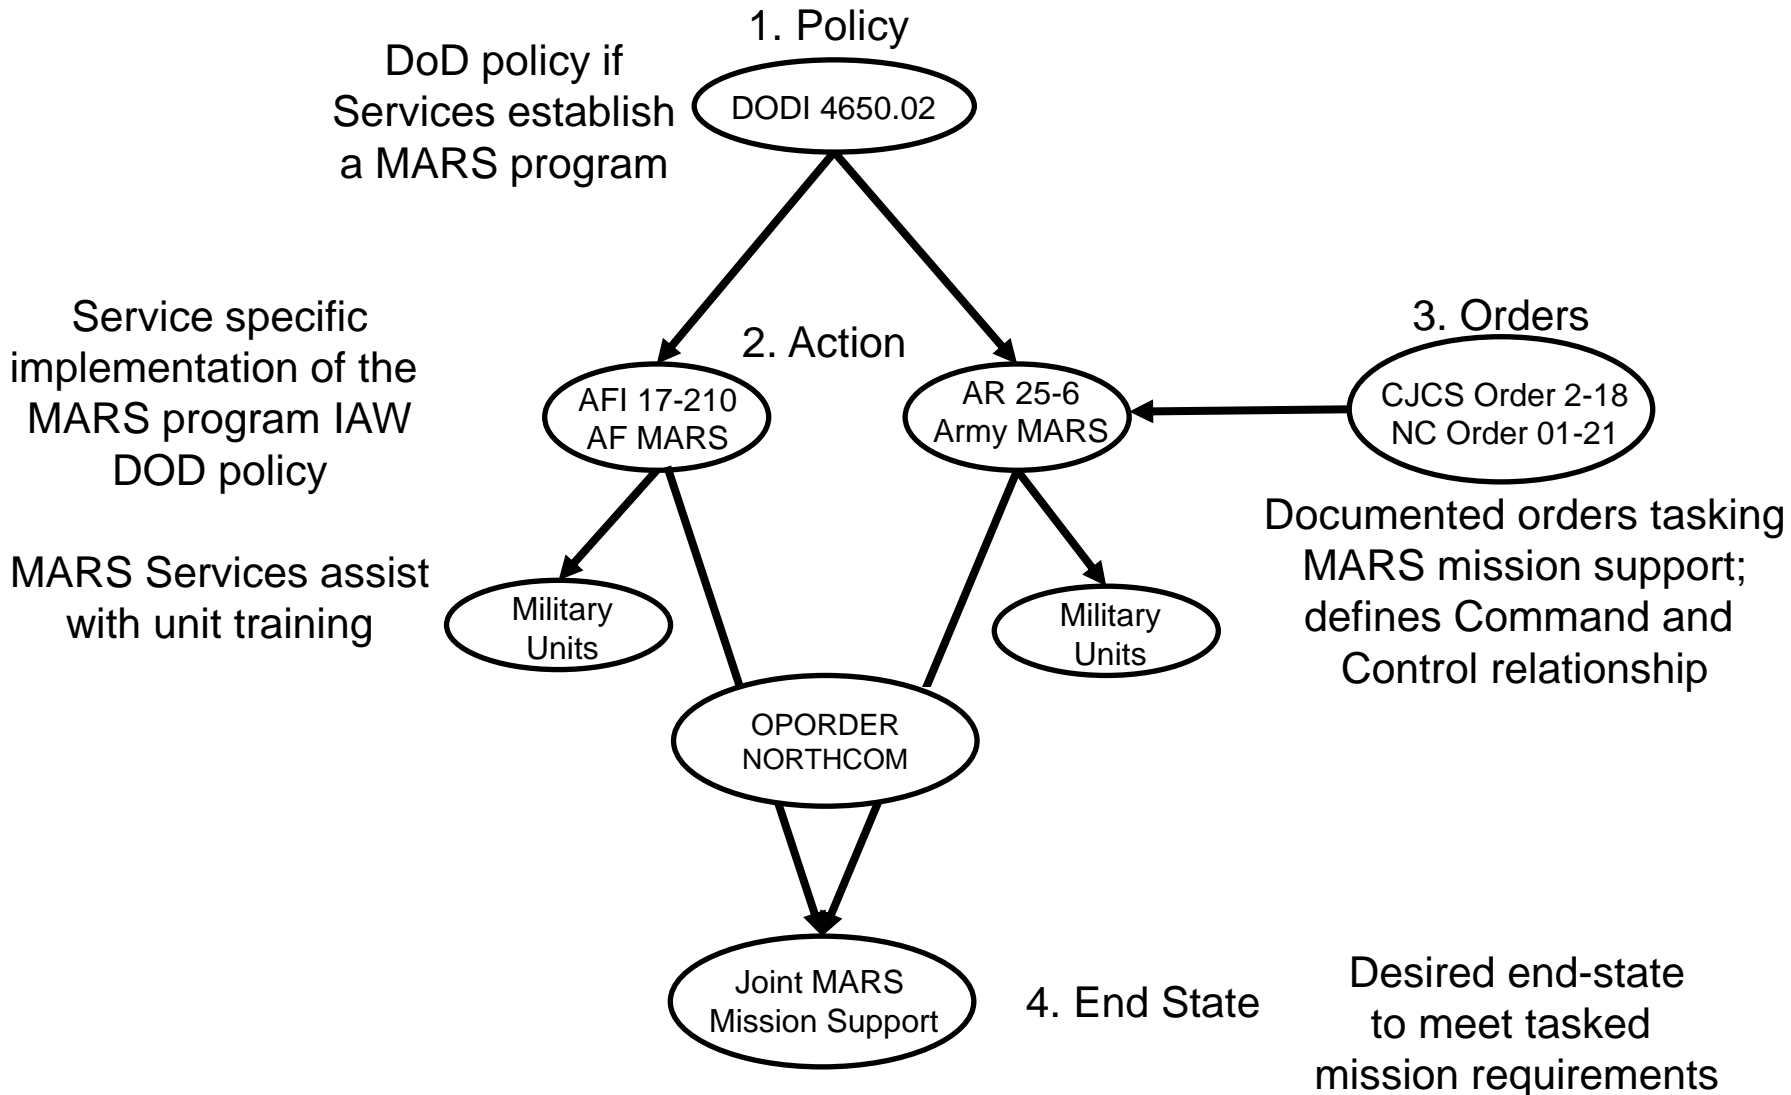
1. Policy

DoD policy if Services establish a MARS program

DODI 4650.02

Service specific implementation of the MARS program IAW DOD policy

2. Action

AFI 17-210
AF MARS

AR 25-6
Army MARS

3. Orders

CJCS Order 2-18
NC Order 01-21

Documented orders tasking MARS mission support; defines Command and Control relationship

MARS Services assist with unit training

Military Units

Military Units

OPORDER
NORTHCOM

Joint MARS
Mission Support

4. End State

Desired end-state to meet tasked mission requirements